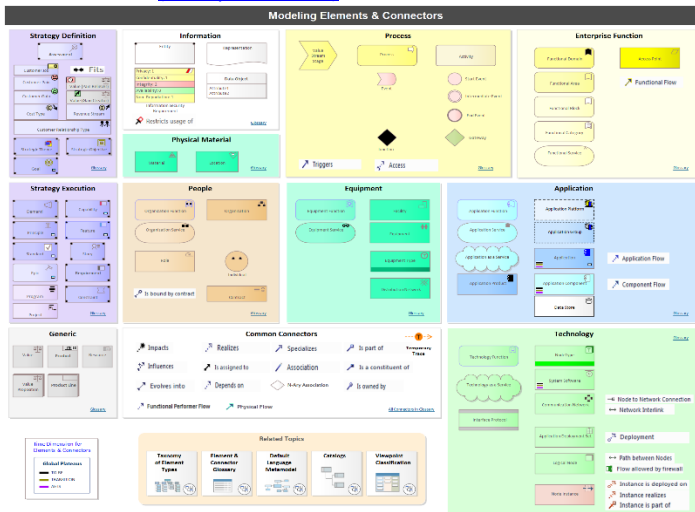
Modeling Elements & Connectors

Strategy Definition
Fits
Glossary

Information
Entity
Representation
Data Object
Information Security Requirement
Restricts usage of
Glossary

Physical Material
Material
Location
Glossary

Process
Value Stream Stage
Process
Activity
Event
Start Event
Intermediate Event
End Event
Gateway
Triggers
Access
Glossary

Enterprise Function
Functional Domain
Functional Area
Functional Block
Functional Category
Functional Service
Access Point
Functional Flow
Glossary

Strategy Execution
Glossary

People
Organization Function
Organization
Organization Service
Role
Individual
Is bound by contract
Glossary

Equipment
Equipment Function
Facility
Equipment Service
Equipment
Equipment Type
Equipment Component
Glossary

Application
Application Function
Application Platform
Application Service
Application Group
Application as a Service
Application
Application Interface
Application Component
Data Store
Application Flow
Component Flow
Glossary

Generic
Glossary

Common Connectors
Impacts
Realizes
Specializes
Is part of
Temporary Trace
Influences
Is assigned to
Association
Is a constituent of
Evolves into
Depends on
N-Ary Association
Is owned by
Functional Performer Flow
Physical Flow
All Connectors Glossary

Technology
Technology Function
Node Type
Technology Service
System Software
Communication Network
Interface Protocol
Node to Network Connection
Network Interlink
Deployment
Path between Nodes
Flow allowed by firewall
Instance is deployed on
Instance realizes
Instance is part of
Glossary

Related Topics
Taxonomy of Element Types
Element & Connector Glossary
Default Language Metamodel
Catalogs
Viewpoint Classification